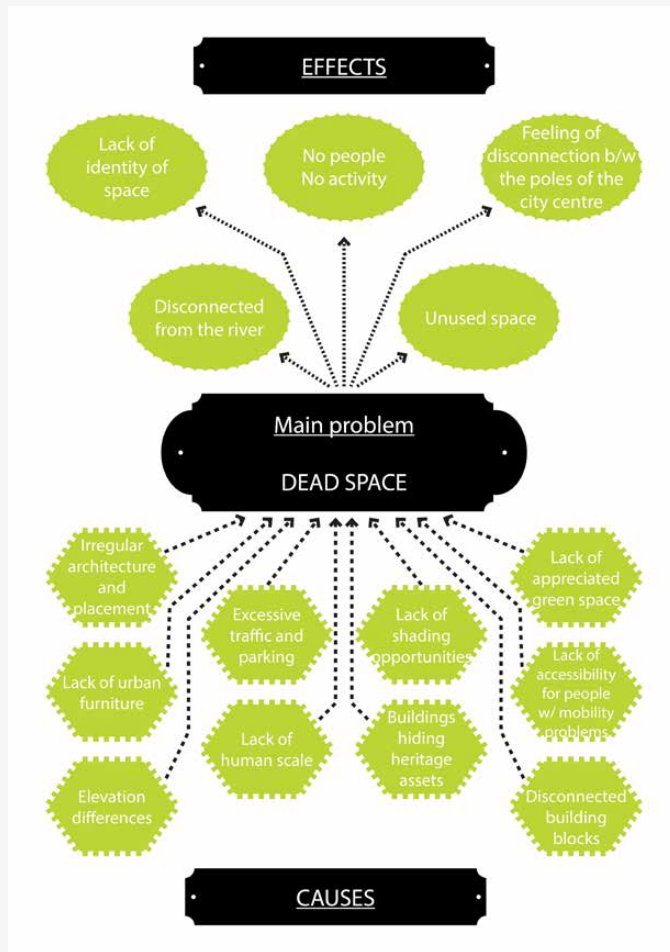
EFFECTS

Lack of identity of space

No people No activity

Feeling of disconnection b/w the poles of the city centre

Disconnected from the river

Unused space

Main problem

DEAD SPACE

Irregular architecture and placement

Excessive traffic and parking

Lack of shading opportunities

Lack of appreciated green space

Lack of urban furniture

Lack of accessibility for people w/ mobility problems

Lack of human scale

Buildings hiding heritage assets

Elevation differences

Disconnected building blocks

CAUSES